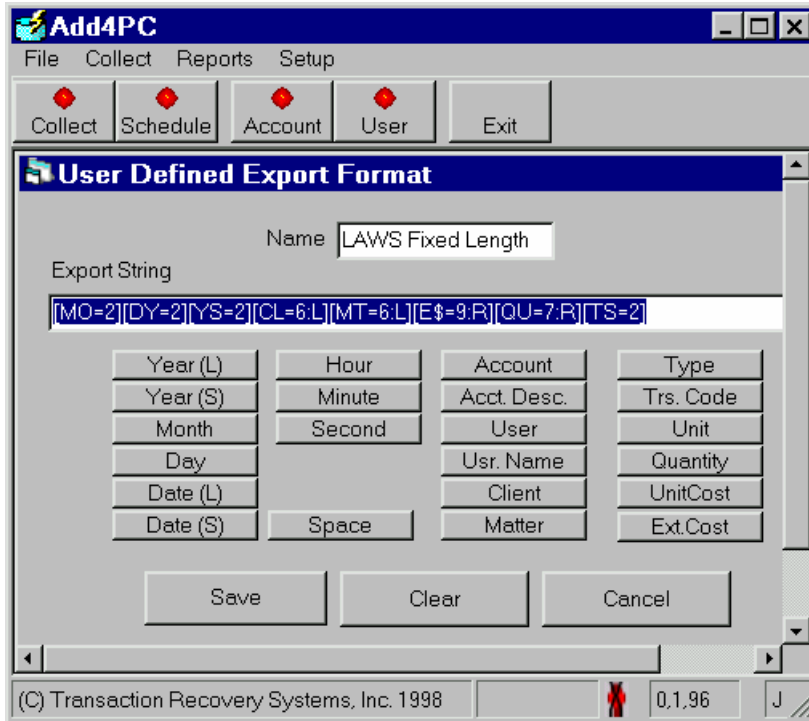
Add4PC

File Collect Reports Setup

Collect Schedule Account User Exit

User Defined Export Format

Name LAWS Fixed Length

Export String

[MO=2][DY=2][YS=2][CL=6:L][MT=6:L][E$=9:R][QU=7:R][TS=2]

Year (L) Hour Account Type
Year (S) Minute Acct. Desc. Trs. Code
Month Second User Unit
Day Usr. Name Quantity
Date (L) Client UnitCost
Date (S) Space Matter Ext.Cost

Save Clear Cancel

(C) Transaction Recovery Systems, Inc. 1998 0,1,96 J